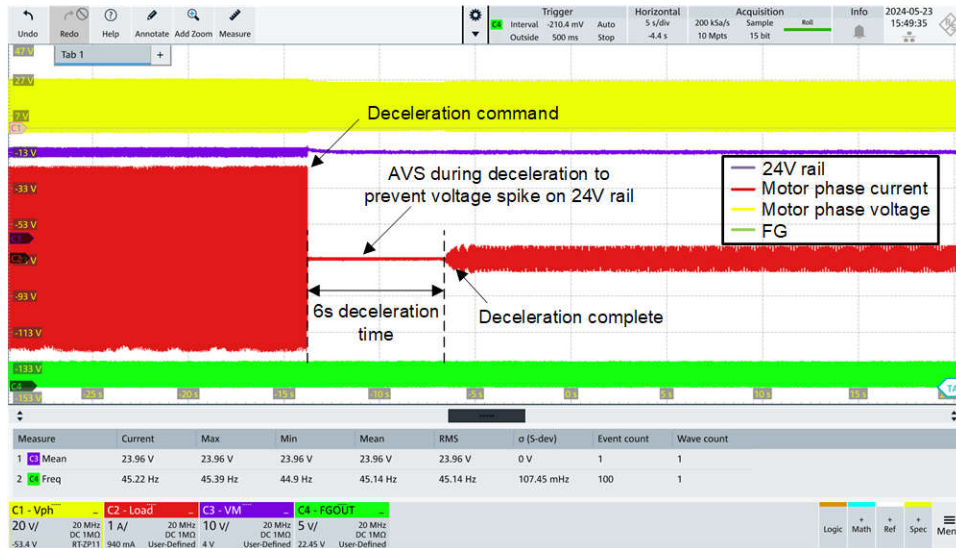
Undo Redo Help Annotate Add Zoom Measure

Trigger
C4 Interval -210.4 mV Auto
Outside 500 ms Stop

Horizontal
5 s/div
-4.4 s

Acquisition
200 kSa/s Sample Roll
10 Mpts 15 bit

Info

2024-05-23
15:49:35

Tab 1 +

47 V
27 V
7 V
C1
-13 V
-33 V
-53 V
C3
C2
-93 V
-113 V
-133 V
C4
-153 V

-25 s -20 s -15 s -10 s -5 s 0 s 5 s 10 s 15 s

Deceleration command

AVS during deceleration to prevent voltage spike on 24V rail

24V rail
Motor phase current
Motor phase voltage
FG

6s deceleration time

Deceleration complete

| Measure | Current | Max | Min | Mean | RMS | σ (S-dev) | Event count | Wave count |
|---|---|---|---|---|---|---|---|---|
| 1 C3 Mean | 23.96 V | 23.96 V | 23.96 V | 23.96 V | 23.96 V | 0 V | 1 | 1 |
| 2 C4 Freq | 45.22 Hz | 45.39 Hz | 44.9 Hz | 45.14 Hz | 45.14 Hz | 107.45 mHz | 100 | 1 |

C1 - Vph 20 V/ 20 MHz DC 1MΩ -53.4 V RT-ZP11
C2 - Load 1 A/ 20 MHz DC 1MΩ 940 mA User-Defined
C3 - VM 10 V/ 20 MHz DC 1MΩ 4 V User-Defined
C4 - FGOUT 5 V/ 20 MHz DC 1MΩ 22.45 V User-Defined

Logic Math Ref Spec Menu